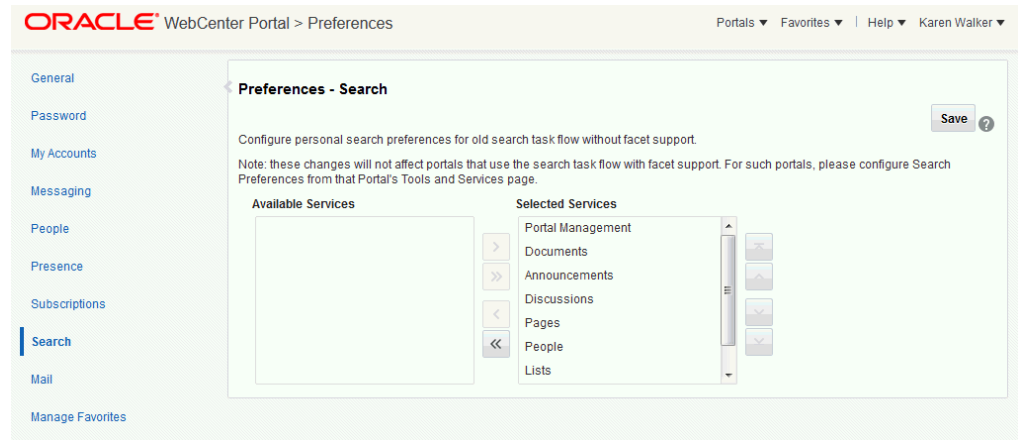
ORACLE WebCenter Portal > Preferences

Portals ▼ Favorites ▼ | Help ▼ Karen Walker ▼

General
Password
My Accounts
Messaging
People
Presence
Subscriptions
Search
Mail
Manage Favorites

Preferences - Search

Save

Configure personal search preferences for old search task flow without facet support.

Note: these changes will not affect portals that use the search task flow with facet support. For such portals, please configure Search Preferences from that Portal's Tools and Services page.

Available Services

Selected Services

Portal Management
Documents
Announcements
Discussions
Pages
People
Lists